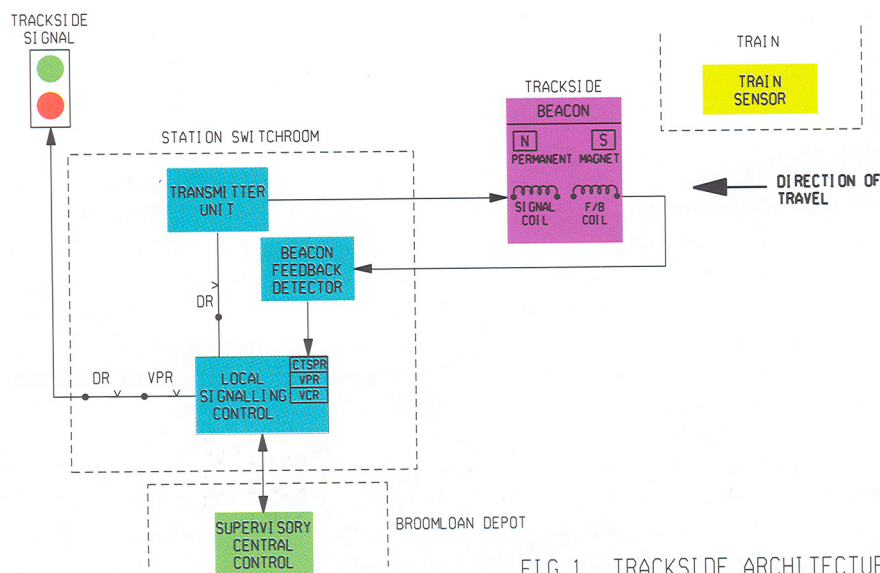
TRACKSIDE SIGNAL

TRAIN

TRAIN SENSOR

TRACKSIDE

BEACON

N

S

PERMANENT MAGNET

SIGNAL COIL

F/B COIL

DIRECTION OF TRAVEL

STATION SWITCHROOM

TRANSMITTER UNIT

BEACON FEEDBACK DETECTOR

DR

DR

VPR

LOCAL SIGNALLING CONTROL

CTSPR

VPR

VCR

SUPERVISORY CENTRAL CONTROL

BROOMLOAN DEPOT

FIG.1 TRACKSIDE ARCHITECTU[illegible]